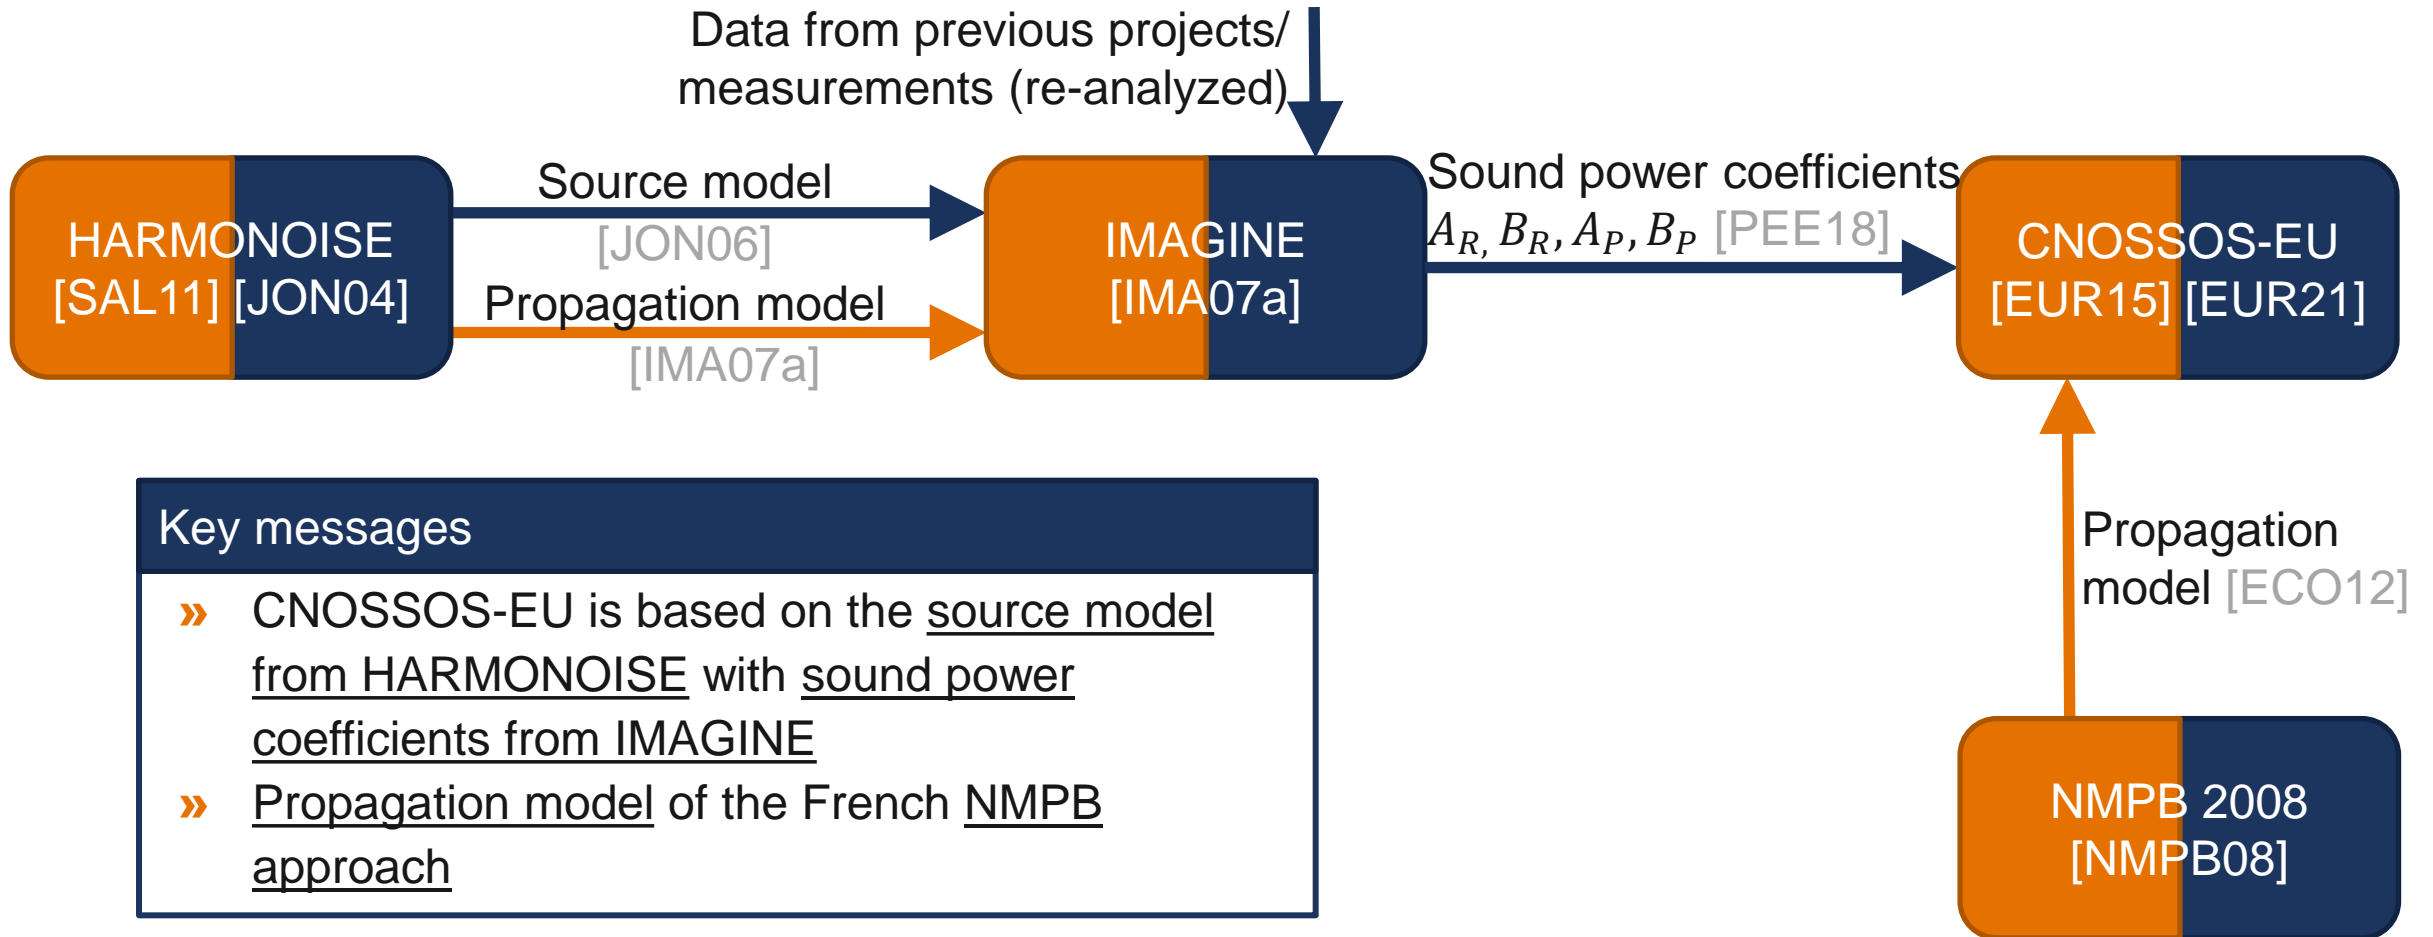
Data from previous projects/ measurements (re-analyzed)

HARMONOISE [SAL11] [JON04]

Source model [JON06]

Propagation model [IMA07a]

IMAGINE [IMA07a]

Sound power coefficients $A_R, B_R, A_P, B_P$ [PEE18]

CNOSSOS-EU [EUR15] [EUR21]

Propagation model [ECO12]

NMPB 2008 [NMPB08]

Key messages

» CNOSSOS-EU is based on the source model from HARMONOISE with sound power coefficients from IMAGINE

» Propagation model of the French NMPB approach